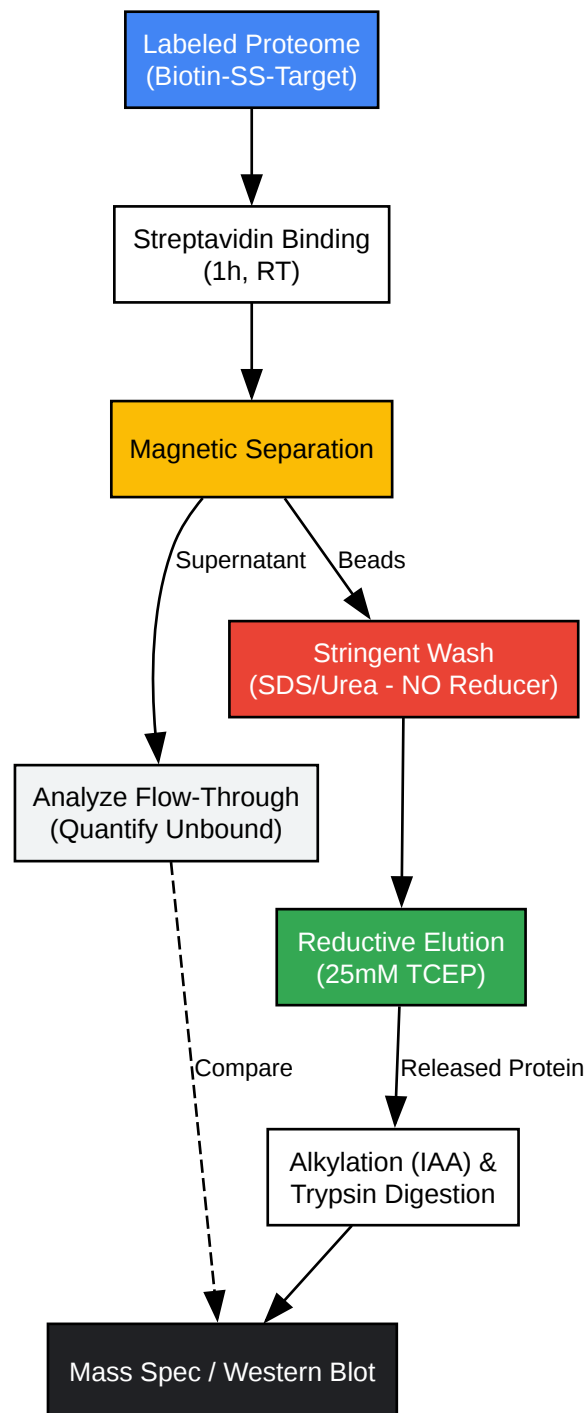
Labeled Proteome
(Biotin-SS-Target)

Streptavidin Binding
(1h, RT)

Magnetic Separation

Supernatant

Beads

Stringent Wash
(SDS/Urea - NO Reducer)

Analyze Flow-Through
(Quantify Unbound)

Reductive Elution
(25mM TCEP)

Compare

Released Protein

Alkylation (IAA) &
Trypsin Digestion

Mass Spec / Western Blot